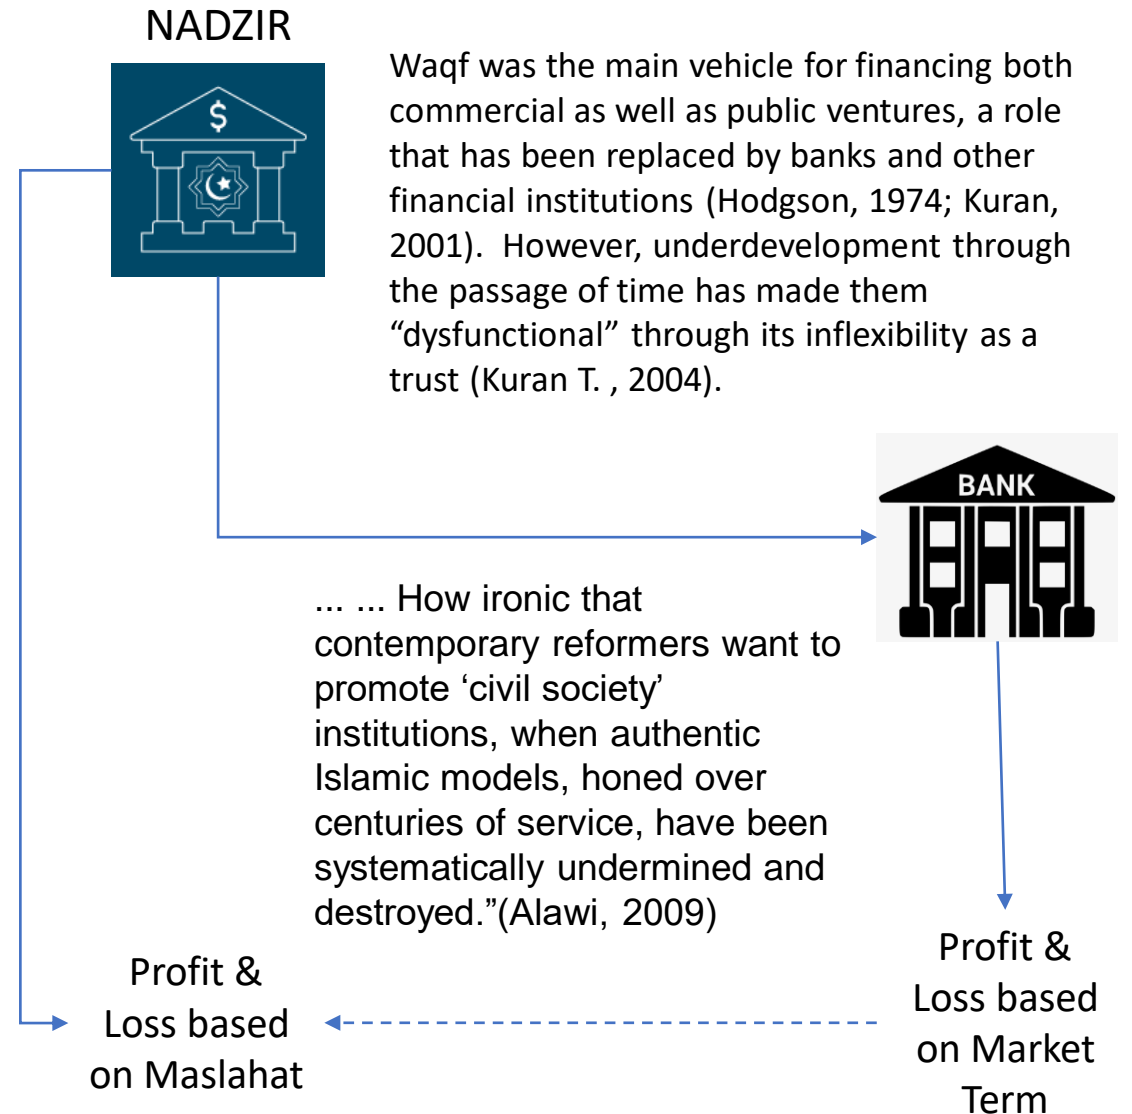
NADZIR

$

Waqf was the main vehicle for financing both commercial as well as public ventures, a role that has been replaced by banks and other financial institutions (Hodgson, 1974; Kuran, 2001). However, underdevelopment through the passage of time has made them “dysfunctional” through its inflexibility as a trust (Kuran T. , 2004).

BANK

... ... How ironic that contemporary reformers want to promote ‘civil society’ institutions, when authentic Islamic models, honed over centuries of service, have been systematically undermined and destroyed.”(Alawi, 2009)

Profit & Loss based on Maslahat

Profit & Loss based on Market Term